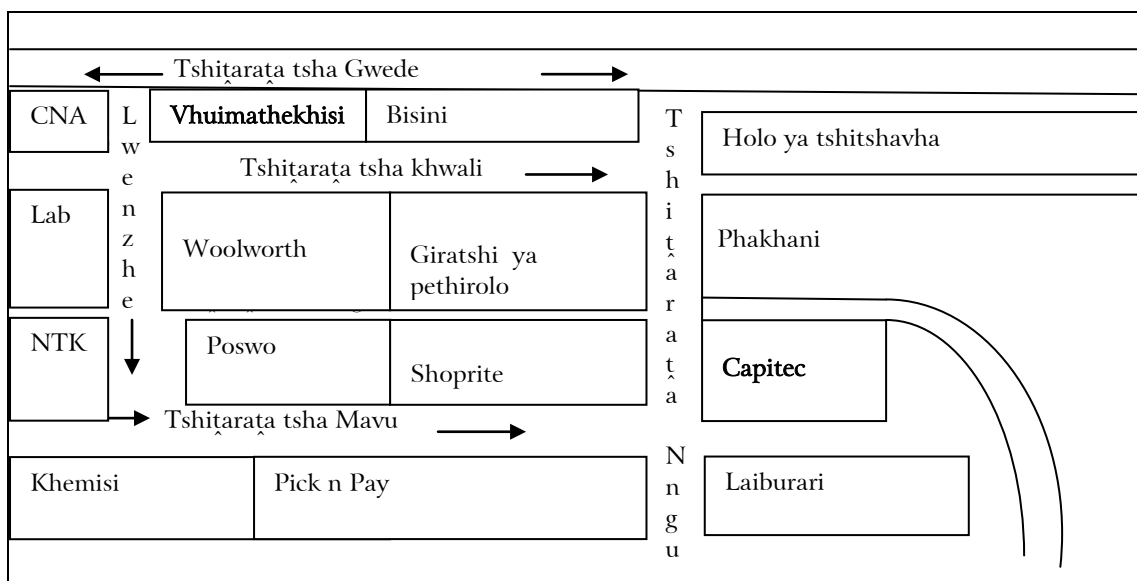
Tshiṱaraṱa tsha Gwede

CNA

Lwenzhe

Vhuimathekhisi

Bisini

Tshiṱaraṱa Ngu

Holo ya tshitshavha

Tshiṱaraṱa tsha khwali

Lab

Woolworth

Giratshi ya pethirolo

Phakhani

NTK

Poswo

Shoprite

Capitec

Tshiṱaraṱa tsha Mavu

Khemisi

Pick n Pay

Laiburari